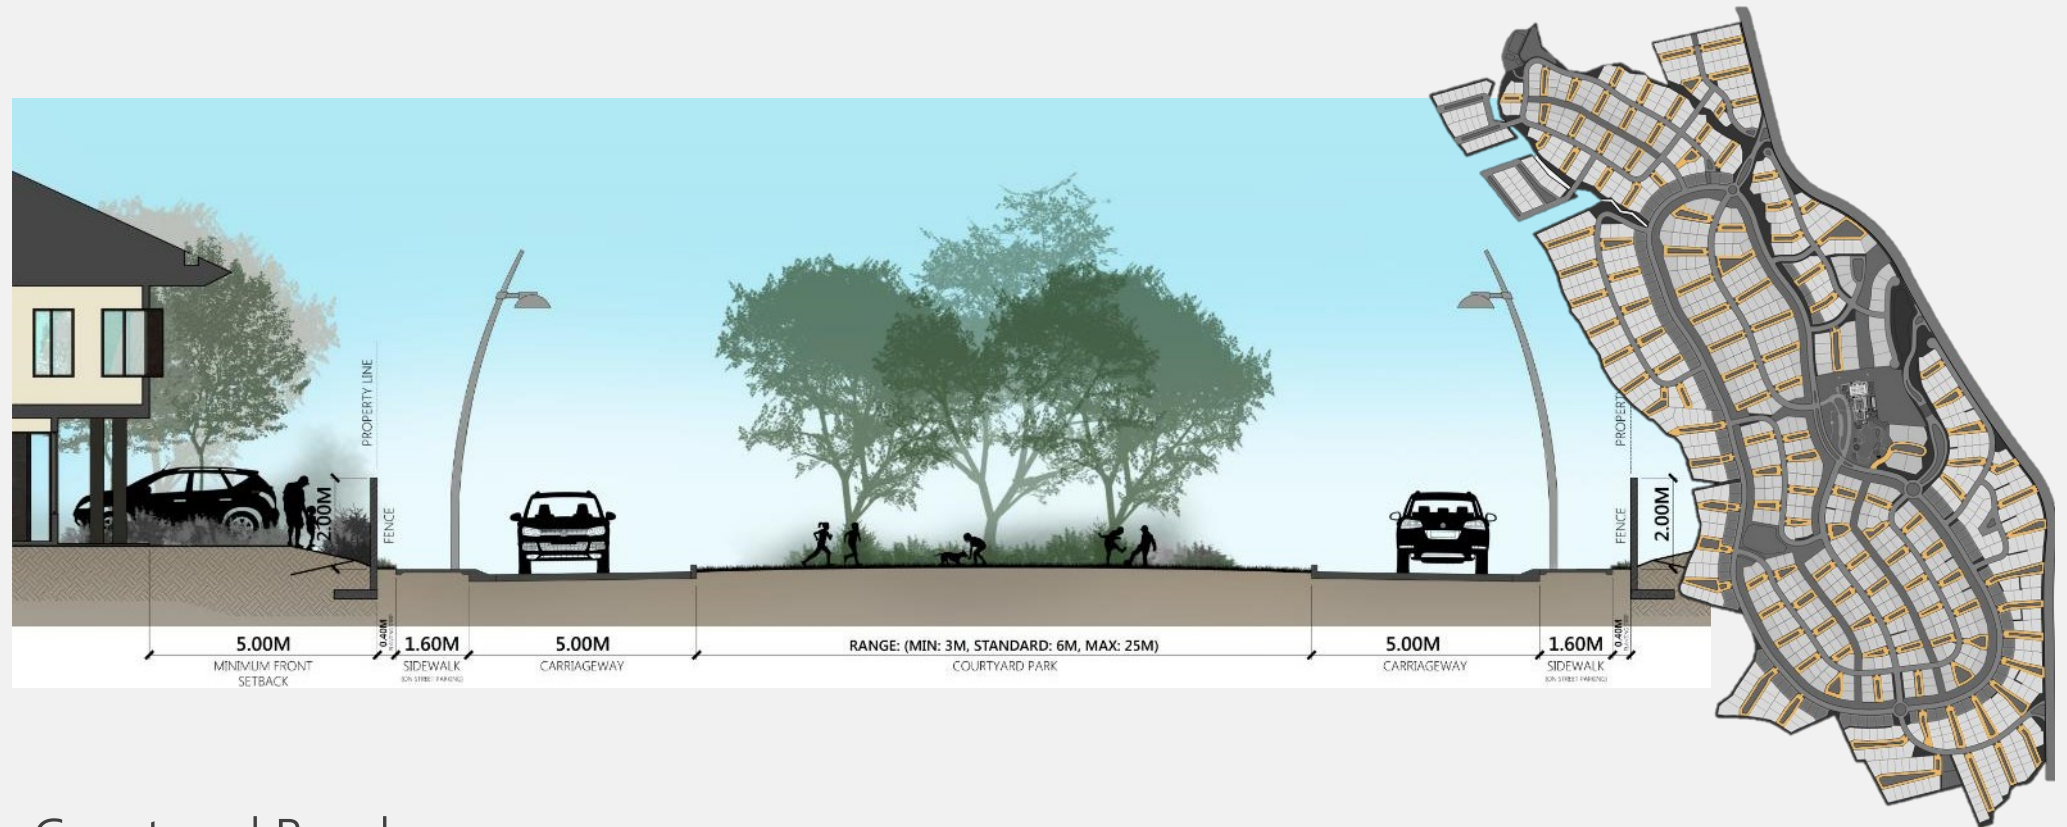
PROPERTY LINE
2.00M
FENCE
PROPERTY
FENCE
2.00M
5.00M
MINIMUM FRONT SETBACK
0.40M
1.60M
SIDEWALK
(ON STREET PARKING)
5.00M
CARRIAGEWAY
RANGE: (MIN: 3M, STANDARD: 6M, MAX: 25M)
COURTYARD PARK
5.00M
CARRIAGEWAY
1.60M
SIDEWALK
(ON STREET PARKING)
0.40M

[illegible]